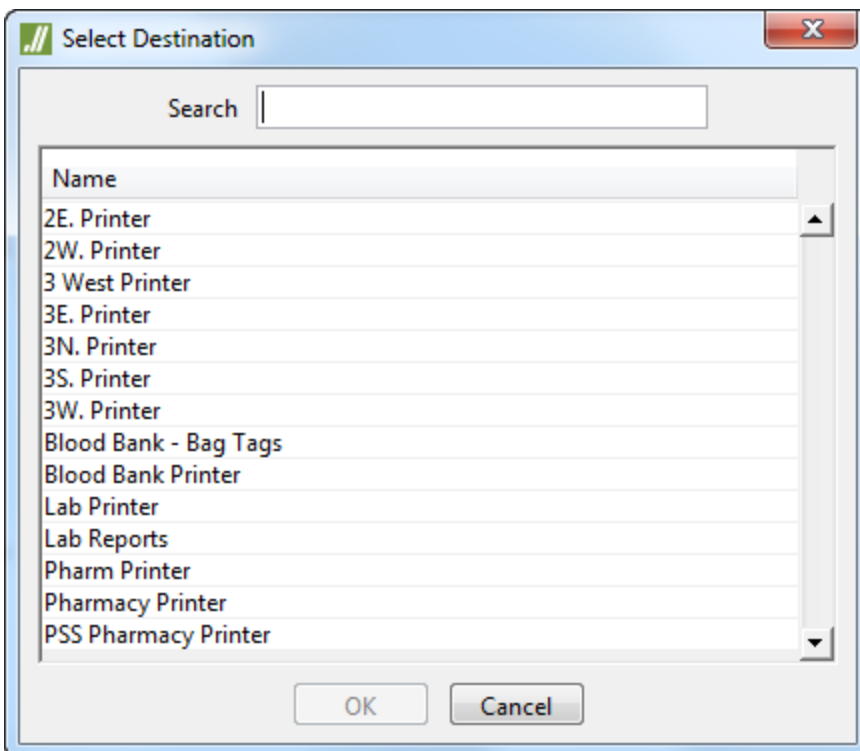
Select Destination

Search

Name
2E. Printer
2W. Printer
3 West Printer
3E. Printer
3N. Printer
3S. Printer
3W. Printer
Blood Bank - Bag Tags
Blood Bank Printer
Lab Printer
Lab Reports
Pharm Printer
Pharmacy Printer
PSS Pharmacy Printer

OK
Cancel